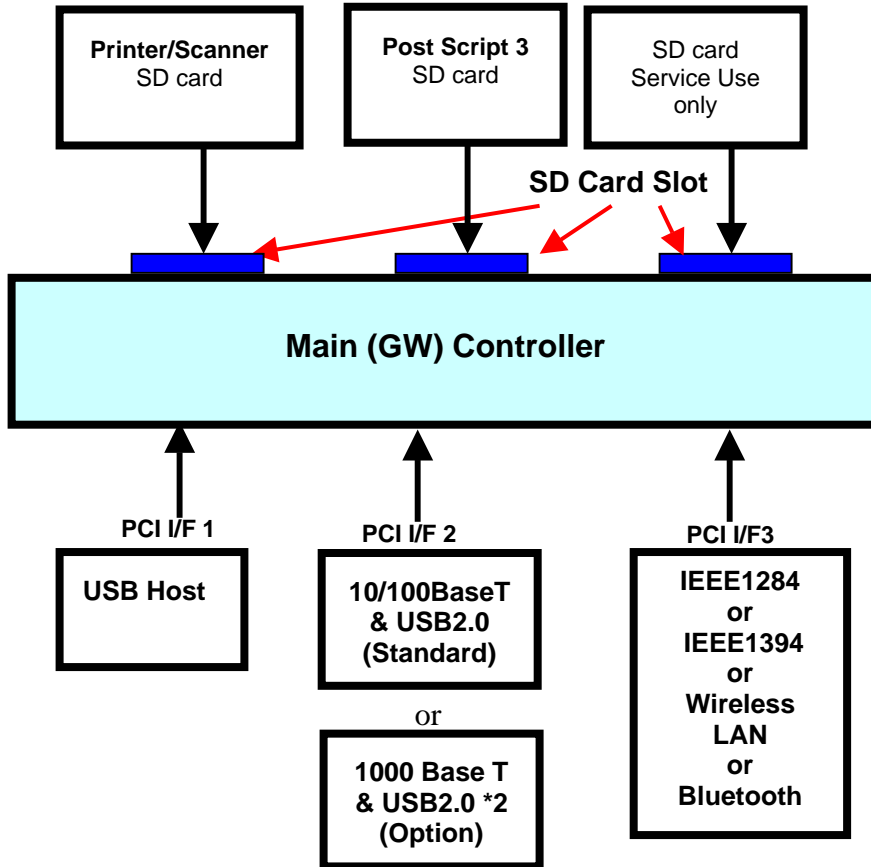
Printer/Scanner
SD card

Post Script 3
SD card

SD card
Service Use
only

SD Card Slot

Main (GW) Controller

PCI I/F 1

PCI I/F 2

PCI I/F3

USB Host

10/100BaseT
& USB2.0
(Standard)

or

1000 Base T
& USB2.0 *2
(Option)

IEEE1284
or
IEEE1394
or
Wireless
LAN
or
Bluetooth